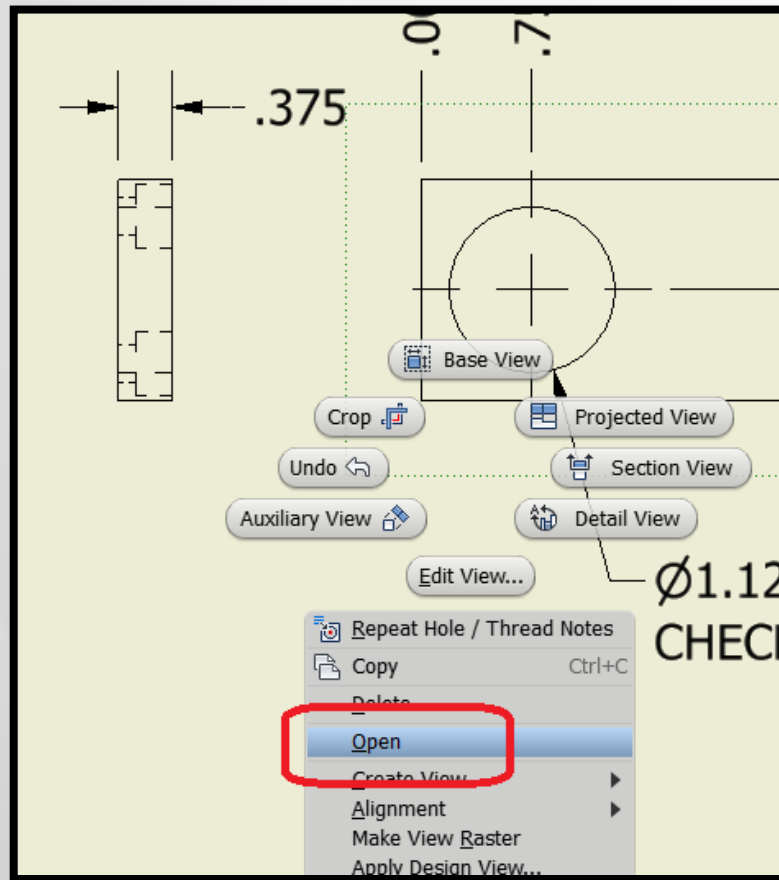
.0
.7
.375

Base View
Crop
Projected View
Undo
Section View
Auxiliary View
Detail View
Edit View...
Ø1.12
CHEC

Repeat Hole / Thread Notes
Copy Ctrl+C
Delete
Open
Create View
Alignment
Make View Raster
Apply Design View...